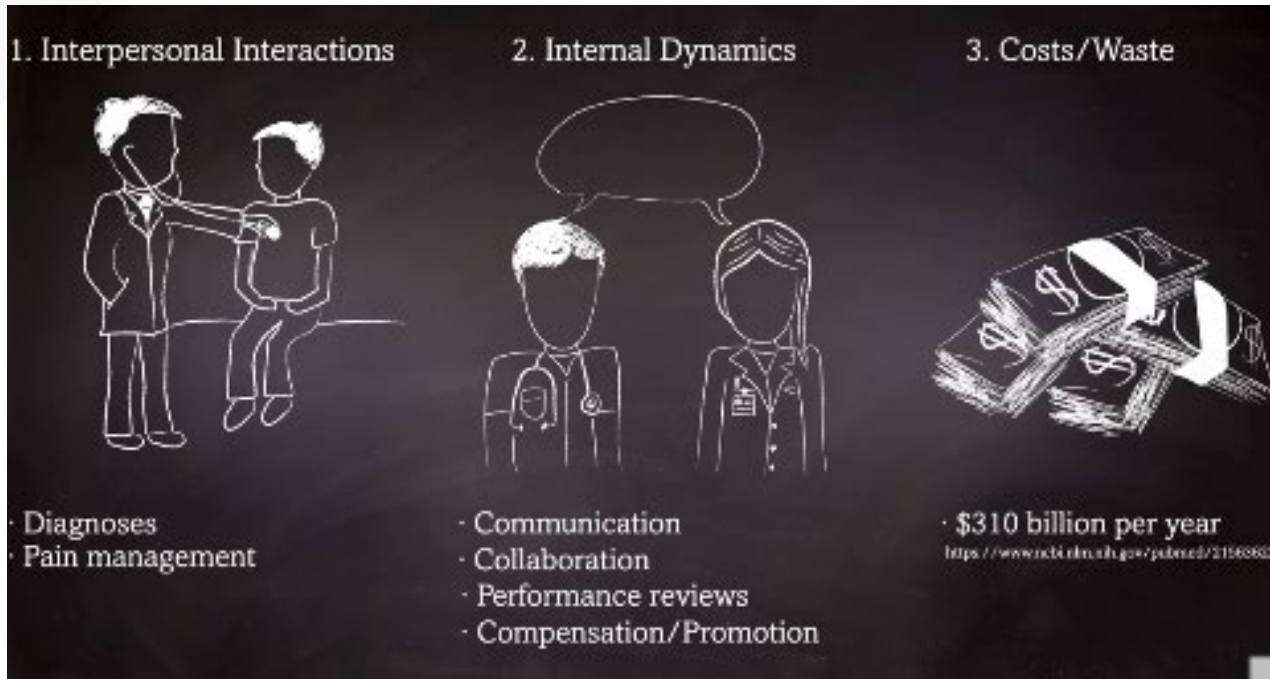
1. Interpersonal Interactions

· Diagnoses
· Pain management

2. Internal Dynamics

· Communication
· Collaboration
· Performance reviews
· Compensation/Promotion

3. Costs/Waste

· $310 billion per year
https://www.ncbi.nlm.nih.gov/pubmed/2156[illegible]